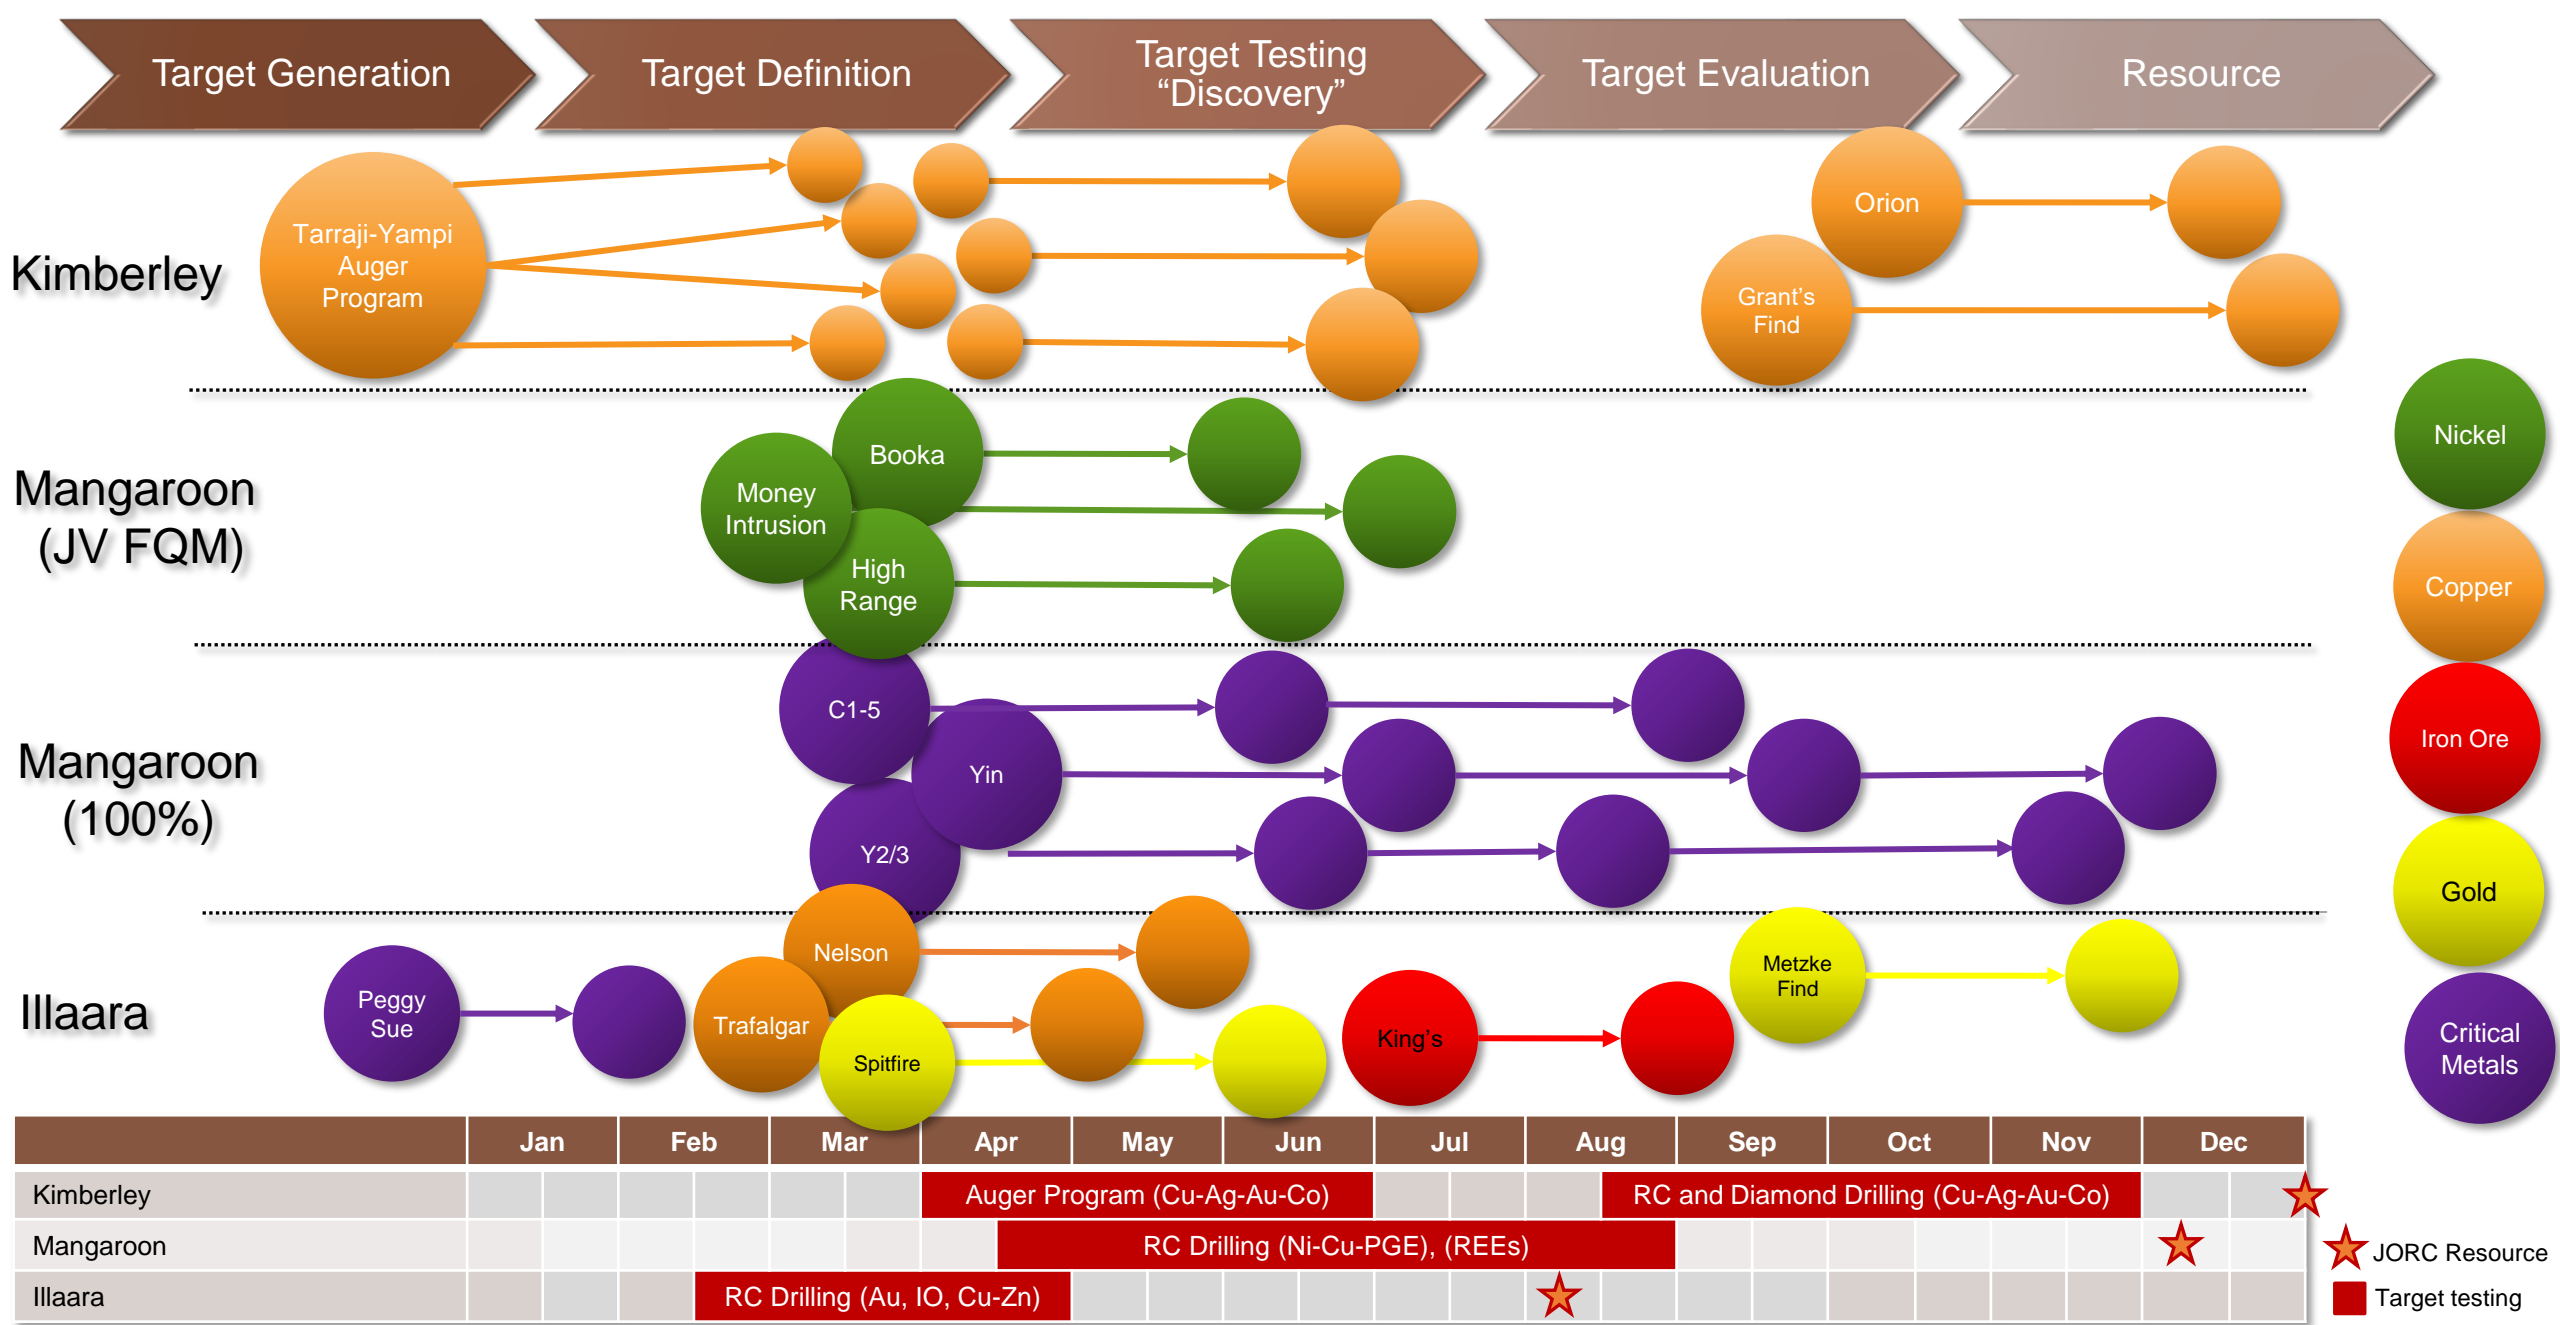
Target Generation

Target Definition

Target Testing "Discovery"

Target Evaluation

Resource

Kimberley

Tarraji-Yampi Auger Program

Orion

Grant's Find

Mangaroon (JV FQM)

Booka

Money Intrusion

High Range

Nickel

Copper

Mangaroon (100%)

C1-5

Yin

Y2/3

Iron Ore

Gold

Illaara

Nelson

Peggy Sue

Trafalgar

Spitfire

King's

Metzke Find

Critical Metals

| | Jan | Feb | Mar | Apr | May | Jun | Jul | Aug | Sep | Oct | Nov | Dec |
|---|---|---|---|---|---|---|---|---|---|---|---|---|
| Kimberley | | | | Auger Program (Cu-Ag-Au-Co) | | | | RC and Diamond Drilling (Cu-Ag-Au-Co) | | | | |
| Mangaroon | | | | RC Drilling (Ni-Cu-PGE), (REEs) | | | | | | | | |
| Illaara | | RC Drilling (Au, IO, Cu-Zn) | | | | | | | | | | |

JORC Resource

Target testing